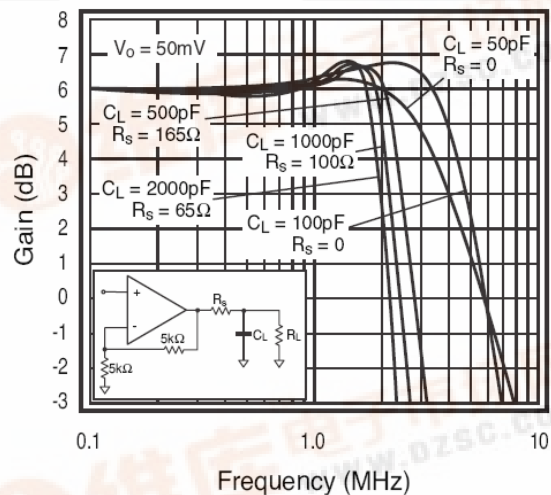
8
7
6
5
4
3
2
1
0
-1
-2
-3

Gain (dB)

$V_O$ = 50mV

$C_L$ = 50pF
$R_S$ = 0

$C_L$ = 500pF
$R_S$ = 165Ω

$C_L$ = 1000pF
$R_S$ = 100Ω

$C_L$ = 2000pF
$R_S$ = 65Ω

$C_L$ = 100pF
$R_S$ = 0

+
-
$R_S$
$C_L$
$R_L$
5kΩ
5kΩ

0.1
1.0
10

Frequency (MHz)

www.DZSC.com